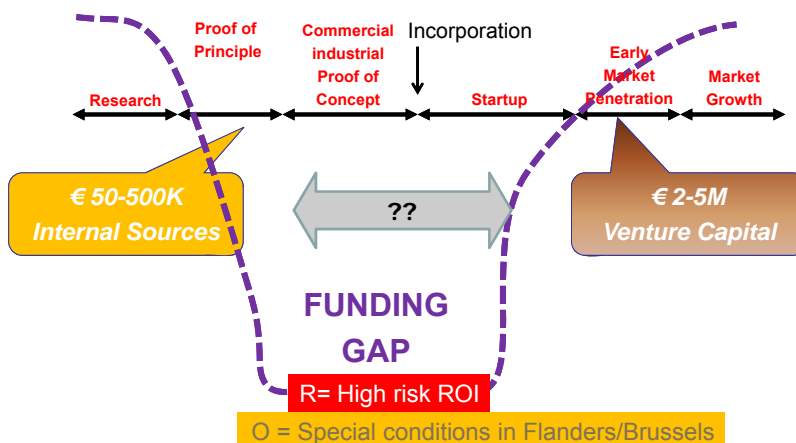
Proof of Principle

Commercial industrial Proof of Concept

Incorporation

Early Market Penetration

Market Growth

Research

Startup

€ 50-500K Internal Sources

??

€ 2-5M Venture Capital

FUNDING GAP

R= High risk ROI

O = Special conditions in Flanders/Brussels